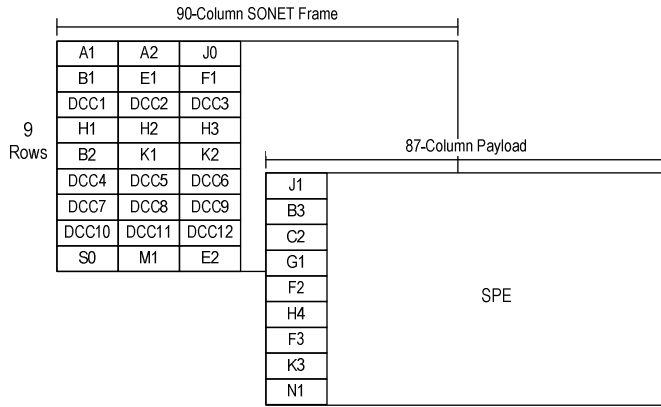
90-Column SONET Frame

9 Rows

| A1 | A2 | J0 |
|---|---|---|
| B1 | E1 | F1 |
| DCC1 | DCC2 | DCC3 |
| H1 | H2 | H3 |
| B2 | K1 | K2 |
| DCC4 | DCC5 | DCC6 |
| DCC7 | DCC8 | DCC9 |
| DCC10 | DCC11 | DCC12 |
| S0 | M1 | E2 |

87-Column Payload

| J1 |
|---|
| B3 |
| C2 |
| G1 |
| F2 |
| H4 |
| F3 |
| K3 |
| N1 |

SPE